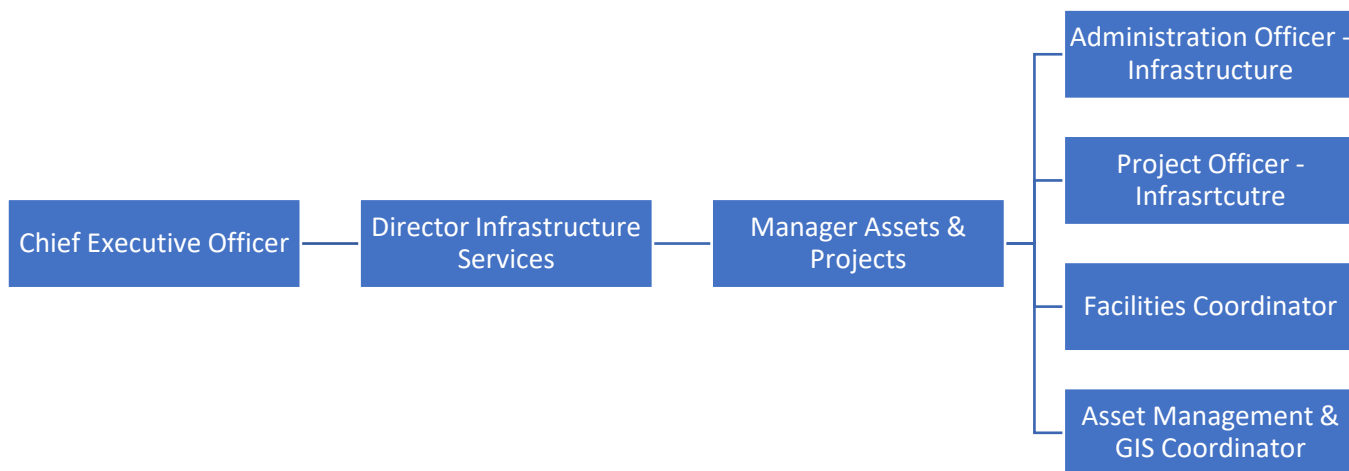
Chief Executive Officer

Director Infrastructure Services

Manager Assets & Projects

Administration Officer - Infrastructure

Project Officer - Infrasrtcutre

Facilities Coordinator

Asset Management & GIS Coordinator